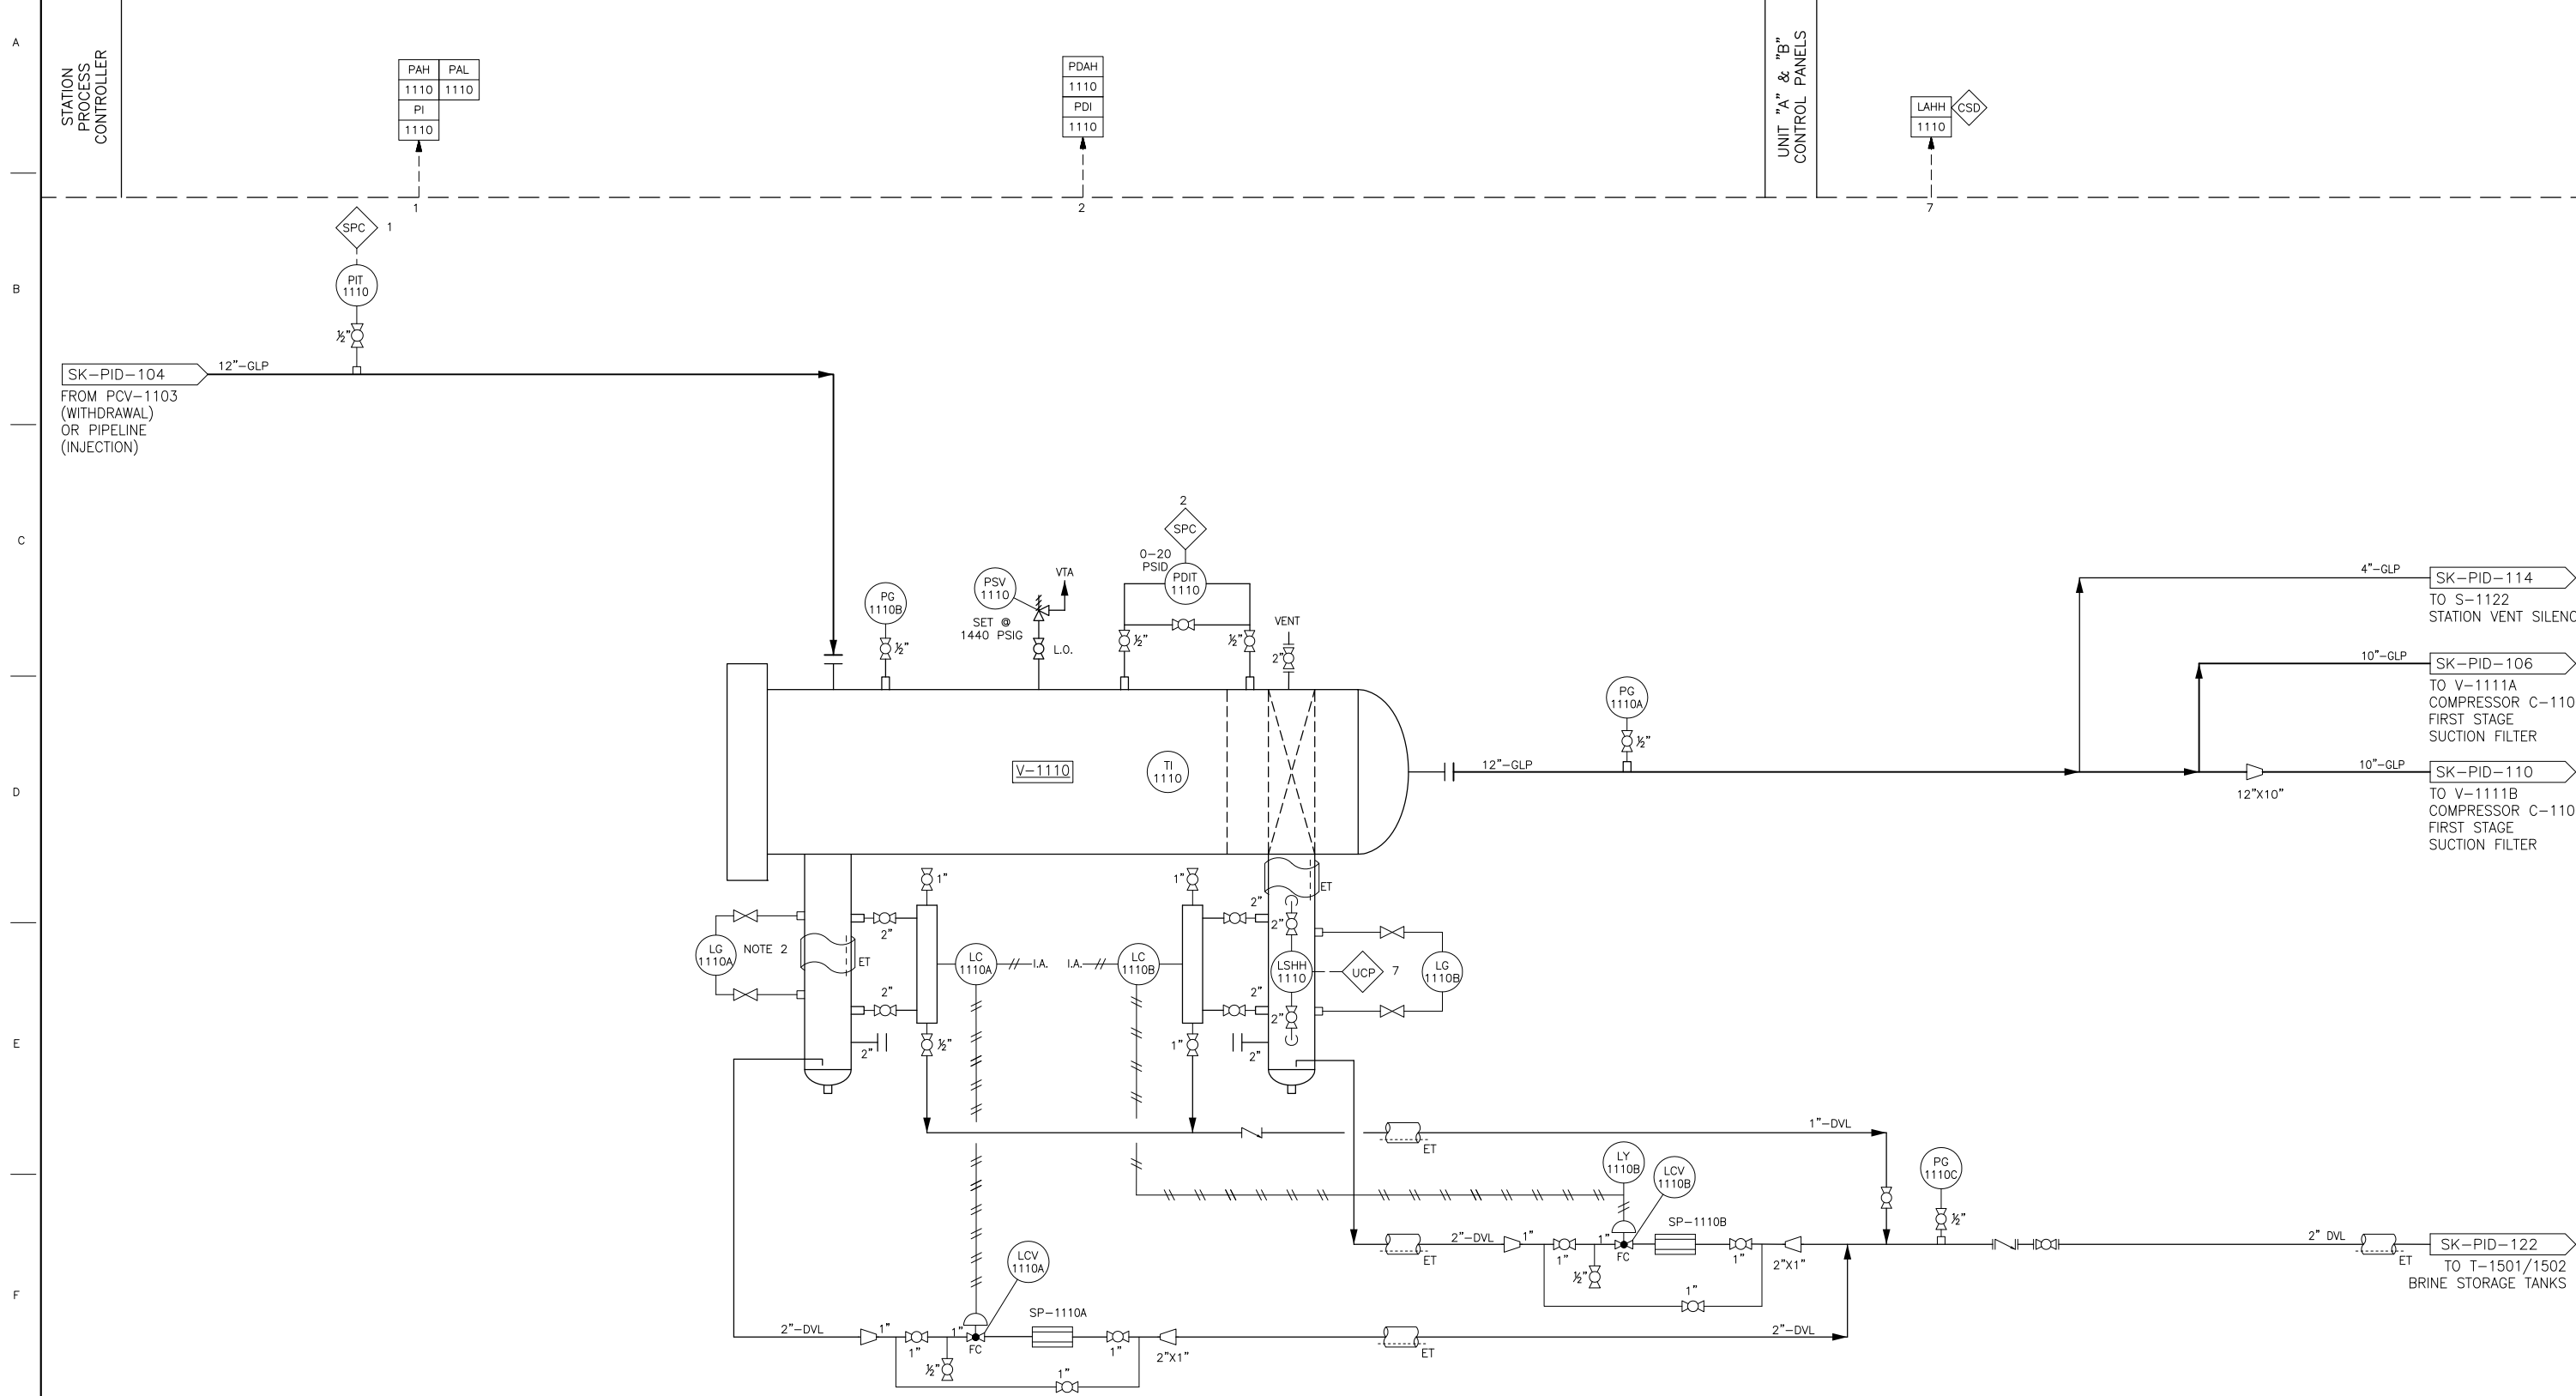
A

B

C

D

E

F

STATION PROCESS CONTROLLER

| PAH | PAL |
|---|---|
| 1110 | 1110 |
| PI | |
| 1110 | |

| PDAH |
|---|
| 1110 |
| PDI |
| 1110 |

UNIT "A" & "B" CONTROL PANELS

| LAHH |
|---|
| 1110 |

CSD

1

2

7

SPC 1

PIT 1110

½"

SK–PID–104

12"–GLP

FROM PCV–1103 (WITHDRAWAL) OR PIPELINE (INJECTION)

2

SPC

0–20 PSID

PDIT 1110

PSV 1110

VTA

SET @ 1440 PSIG

L.O.

PG 1110B

½"

½"

½"

VENT

2"

V–1110

TI 1110

12"–GLP

PG 1110A

½"

4"–GLP

SK–PID–114

TO S–1122 STATION VENT SILENC

10"–GLP

SK–PID–106

TO V–1111A COMPRESSOR C–110 FIRST STAGE SUCTION FILTER

10"–GLP

SK–PID–110

12"X10"

TO V–1111B COMPRESSOR C–110 FIRST STAGE SUCTION FILTER

1"

ET

1"

2"

2"

LG 1110A

NOTE 2

ET

2"

LC 1110A

I.A.

I.A.

LC 1110B

2"

2"

LSHH 1110

UCP 7

LG 1110B

2"

½"

2"

1"

2"

1"–DVL

ET

LY 1110B

LCV 1110B

PG 1110C

½"

2"–DVL

1"

1"

1"

FC

SP–1110B

1"

½"

1"

2"X1"

ET

2" DVL

ET

SK–PID–122

TO T–1501/1502 BRINE STORAGE TANKS

LCV 1110A

2"–DVL

1"

1"

FC

SP–1110A

1"

½"

1"

2"X1"

1"

ET

2"–DVL